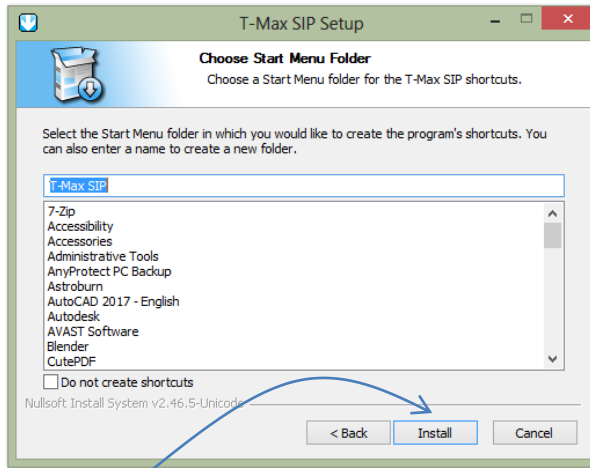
T-Max SIP Setup

Choose Start Menu Folder
Choose a Start Menu folder for the T-Max SIP shortcuts.

Select the Start Menu folder in which you would like to create the program's shortcuts. You can also enter a name to create a new folder.

T-Max SIP

7-Zip
Accessibility
Accessories
Administrative Tools
AnyProtect PC Backup
Astroburn
AutoCAD 2017 - English
Autodesk
AVAST Software
Blender
CutePDF

Do not create shortcuts

Nullsoft Install System v2.46.5-Unicode

< Back
Install
Cancel